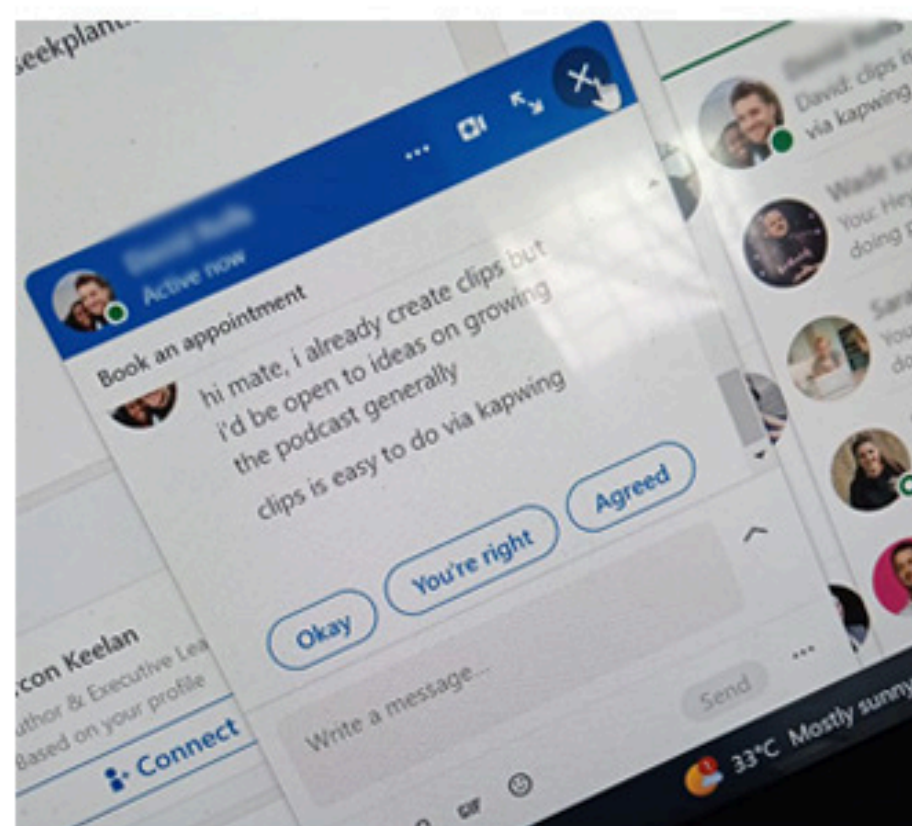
seekplant

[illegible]
Active now

Book an appointment

hi mate, i already create clips but i'd be open to ideas on growing the podcast generally

clips is easy to do via kapwing

Okay

You're right

Agreed

Write a message...

Send

David: clips is via kapwing

Wade K
You: Hey doing

Sar
You
do

rcon Keelan
uthor & Executive Lea
Based on your profile

Connect

33°C Mostly sunny